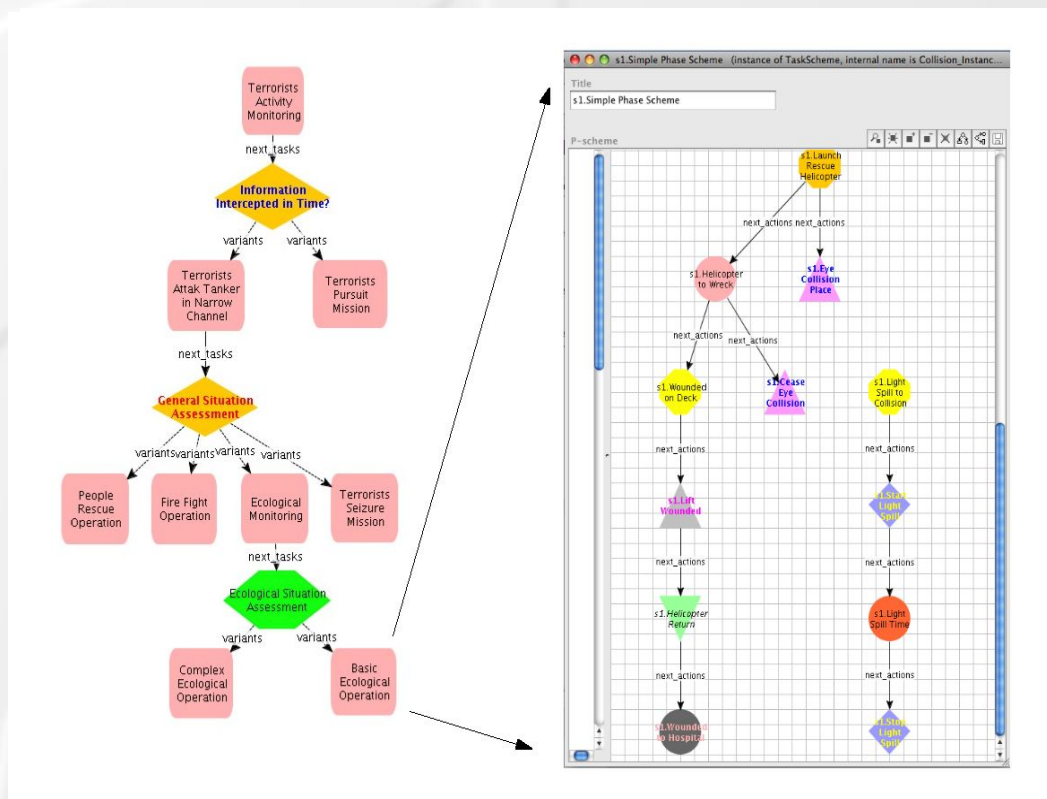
Terrorists Activity Monitoring

next_tasks

Information Intercepted in Time?

variants

variants

Terrorists Attak Tanker in Narrow Channel

Terrorists Pursuit Mission

next_tasks

General Situation Assessment

variants

variants

variants

variants

People Rescue Operation

Fire Fight Operation

Ecological Monitoring

Terrorists Seizure Mission

next_tasks

Ecological Situation Assessment

variants

variants

Complex Ecological Operation

Basic Ecological Operation

s1.Simple Phase Scheme (instance of TaskScheme, internal name is Collision_Instanc...

Title

s1.Simple Phase Scheme

P-scheme

s1.Launch Rescue Helicopter

next_actions

next_actions

s1.Helicopter to Wreck

s1.Eye Collision Place

next_actions

next_actions

s1.Wounded on Deck

s1.Cease Eye Collision

s1.Light Spill to Collision

next_actions

next_actions

s1.Lift Wounded

s1.Start Light Spill

next_actions

next_actions

s1.Helicopter Return

s1.Light Spill Time

next_actions

next_actions

s1.Wounded to Hospital

s1.Stop Light Spill